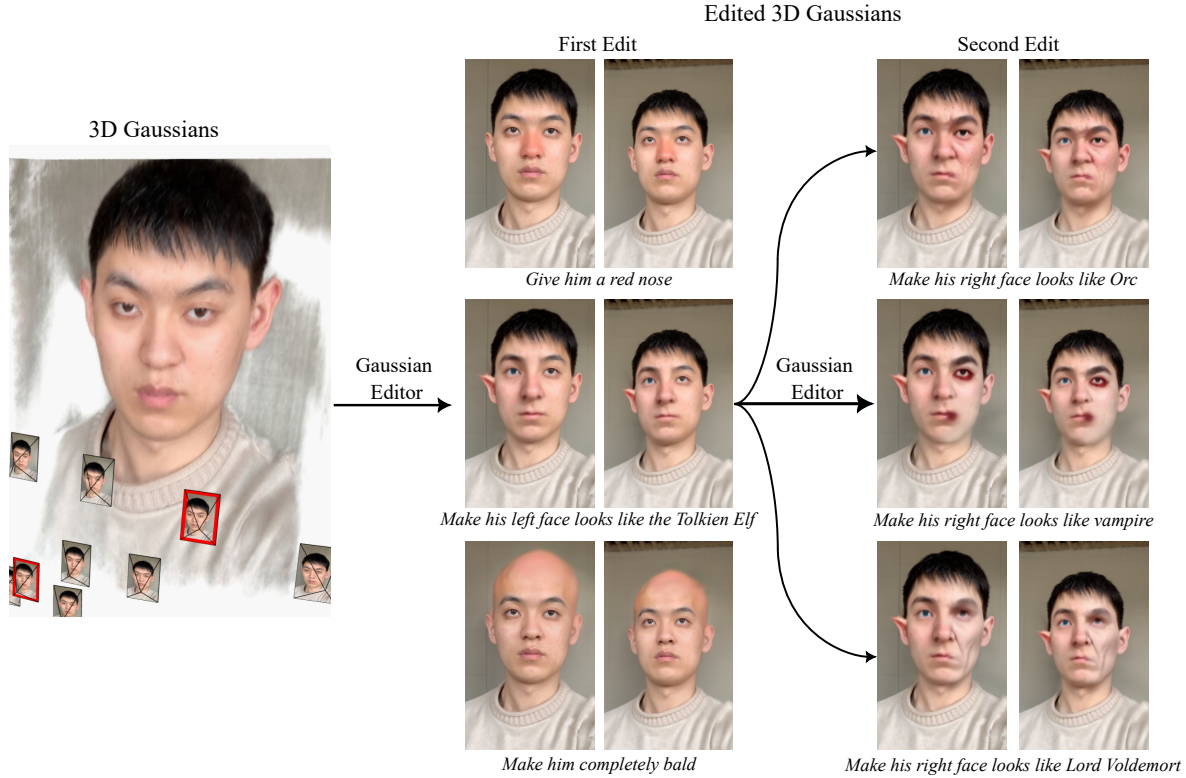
Edited 3D Gaussians

3D Gaussians

Gaussian Editor

First Edit

Give him a red nose

Make his left face looks like the Tolkien Elf

Make him completely bald

Gaussian Editor

Second Edit

Make his right face looks like Orc

Make his right face looks like vampire

Make his right face looks like Lord Voldemort